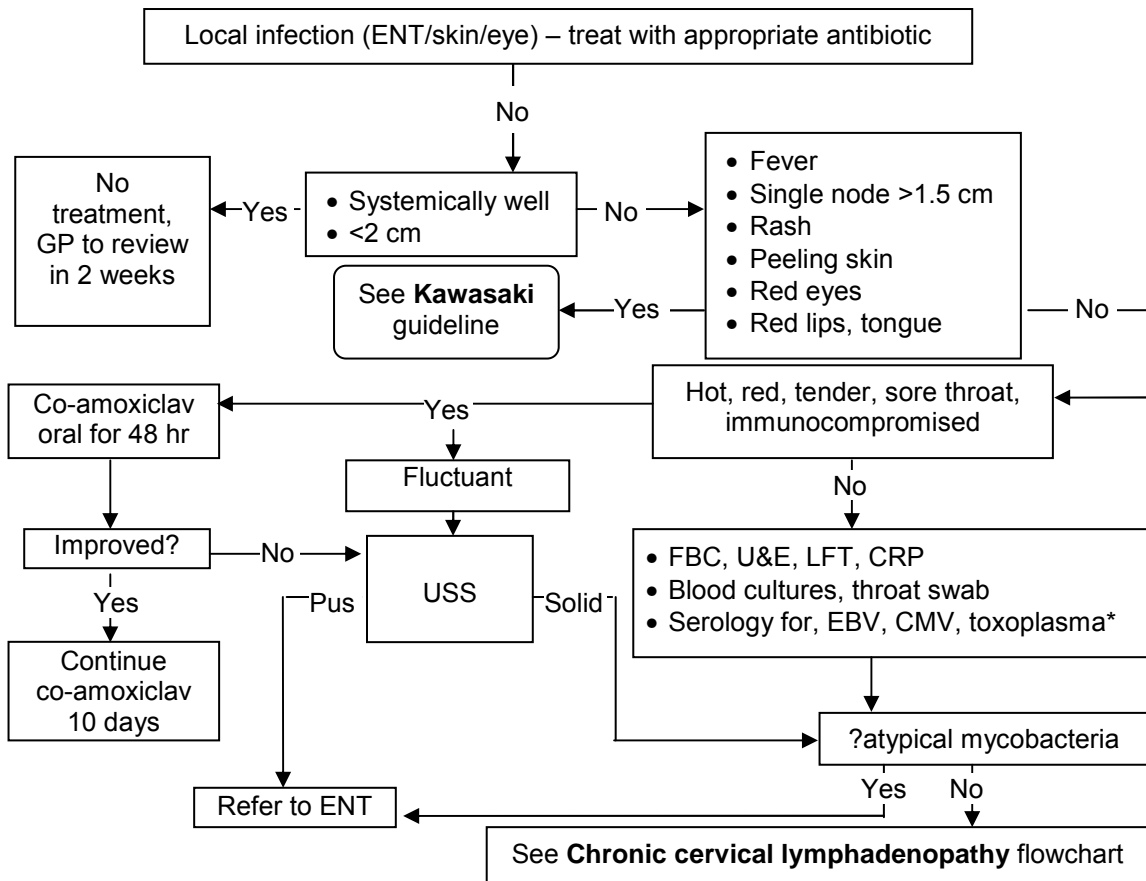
Local infection (ENT/skin/eye) – treat with appropriate antibiotic

No

No treatment, GP to review in 2 weeks

Yes

• Systemically well
• <2 cm

No

• Fever
• Single node >1.5 cm
• Rash
• Peeling skin
• Red eyes
• Red lips, tongue

See **Kawasaki** guideline

Yes

No

Co-amoxiclav oral for 48 hr

Yes

Hot, red, tender, sore throat, immunocompromised

Fluctuant

No

Improved?

No

USS

• FBC, U&E, LFT, CRP
• Blood cultures, throat swab
• Serology for, EBV, CMV, toxoplasma*

Yes

Pus

Solid

Continue co-amoxiclav 10 days

?atypical mycobacteria

Yes

No

Refer to ENT

See **Chronic cervical lymphadenopathy** flowchart